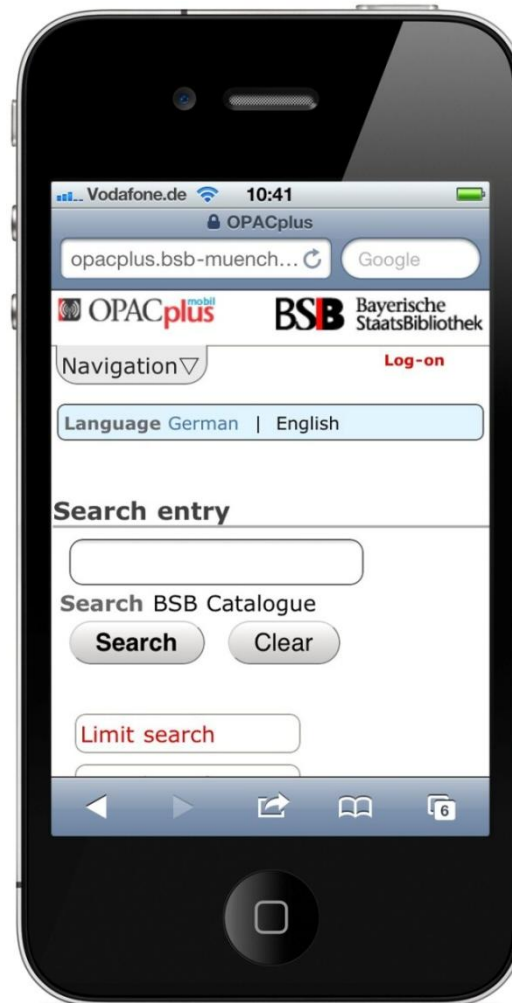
Vodafone.de 10:41

OPACplus

opacplus.bsb-muench...

Google

OPACplus mobil

BSB Bayerische StaatsBibliothek

Navigation

Log-on

Language German | English

Search entry

Search BSB Catalogue

Search

Clear

Limit search

6